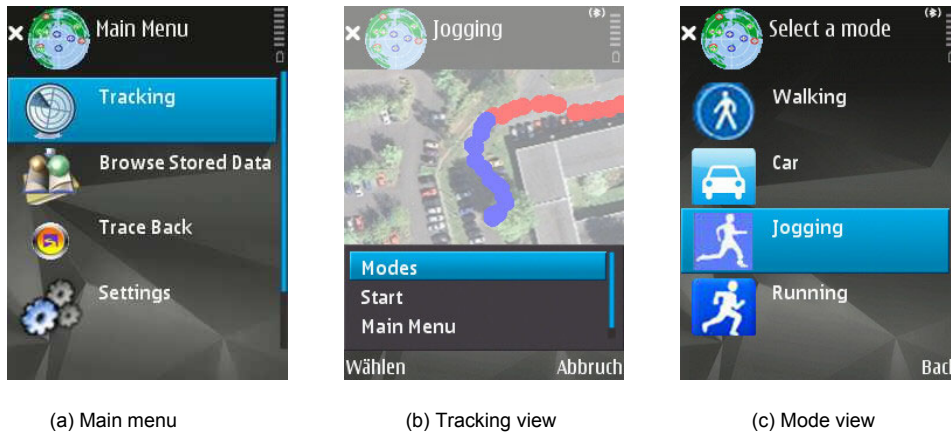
Main Menu

Tracking

Browse Stored Data

Trace Back

Settings

(a) Main menu

Jogging

Modes

Start

Main Menu

Wählen

Abbruch

(b) Tracking view

Select a mode

Walking

Car

Jogging

Running

Bac

(c) Mode view